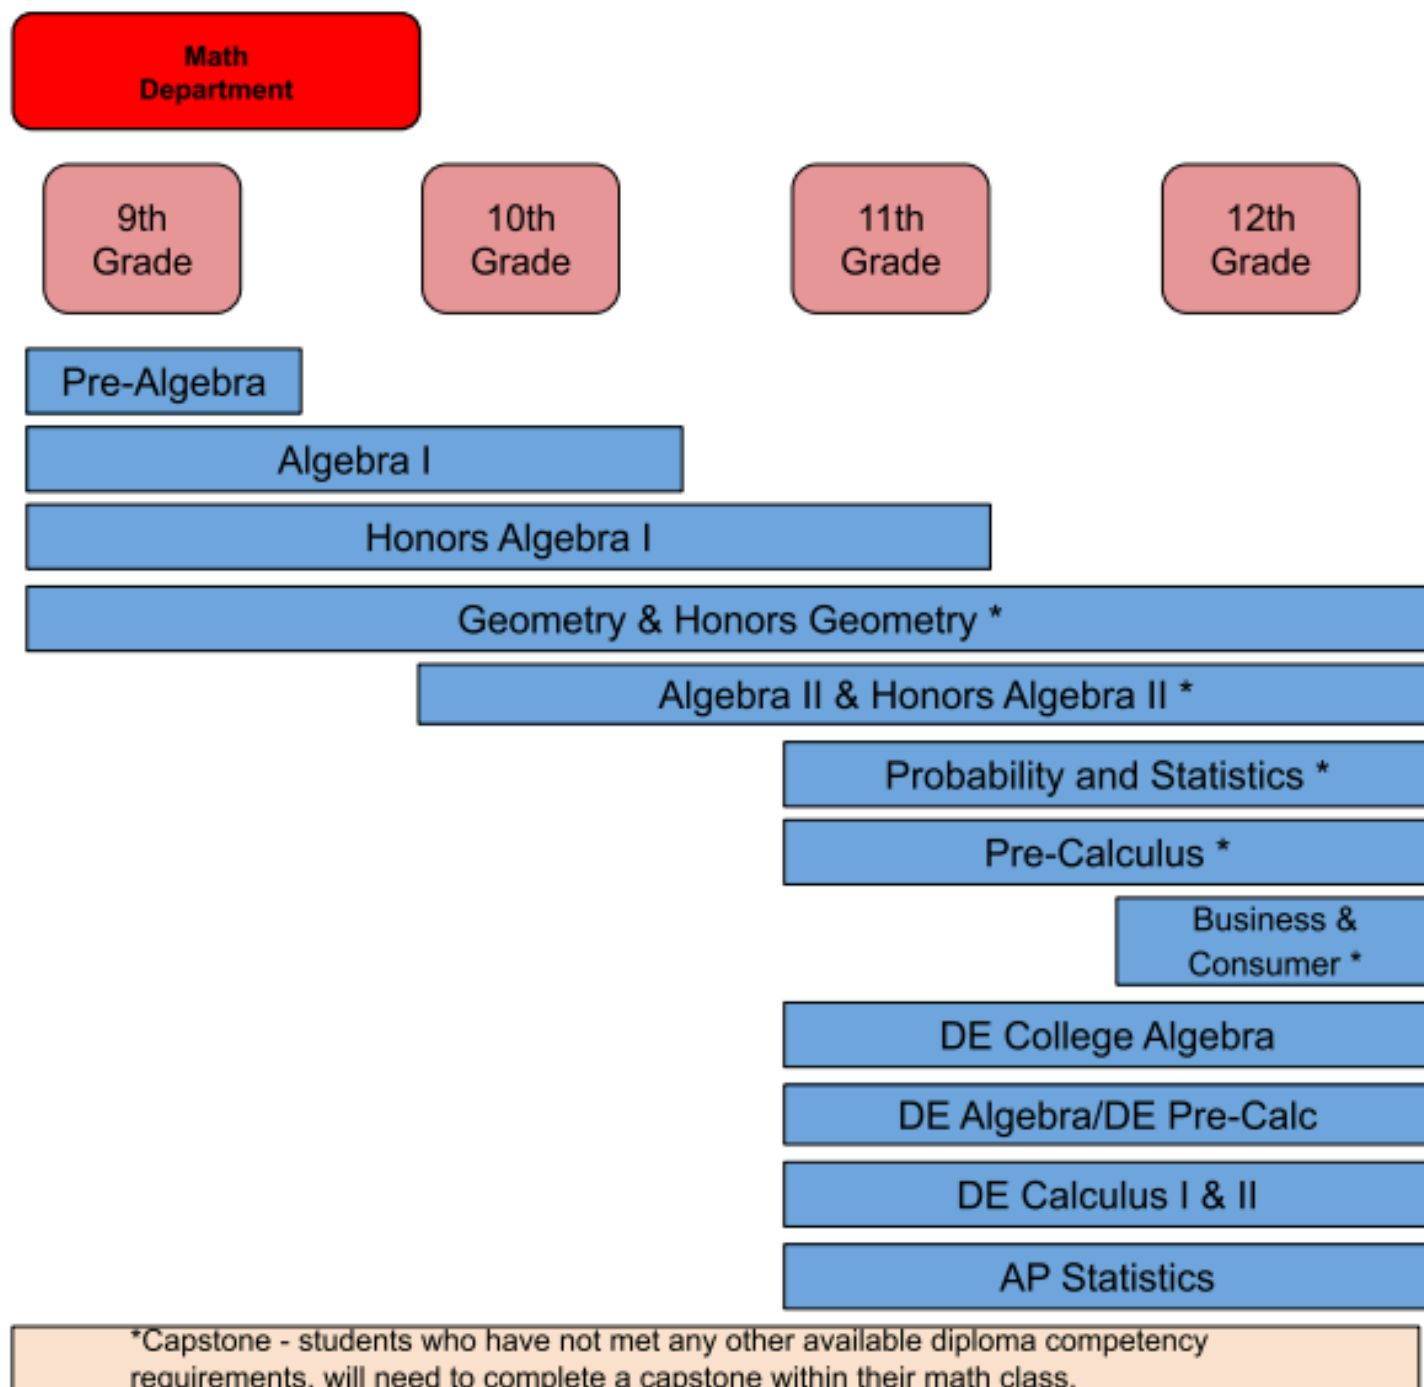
Math Department

9th Grade

10th Grade

11th Grade

12th Grade

Pre-Algebra

Algebra I

Honors Algebra I

Geometry & Honors Geometry *

Algebra II & Honors Algebra II *

Probability and Statistics *

Pre-Calculus *

Business & Consumer *

DE College Algebra

DE Algebra/DE Pre-Calc

DE Calculus I & II

AP Statistics

*Capstone - students who have not met any other available diploma competency requirements, will need to complete a capstone within their math class.